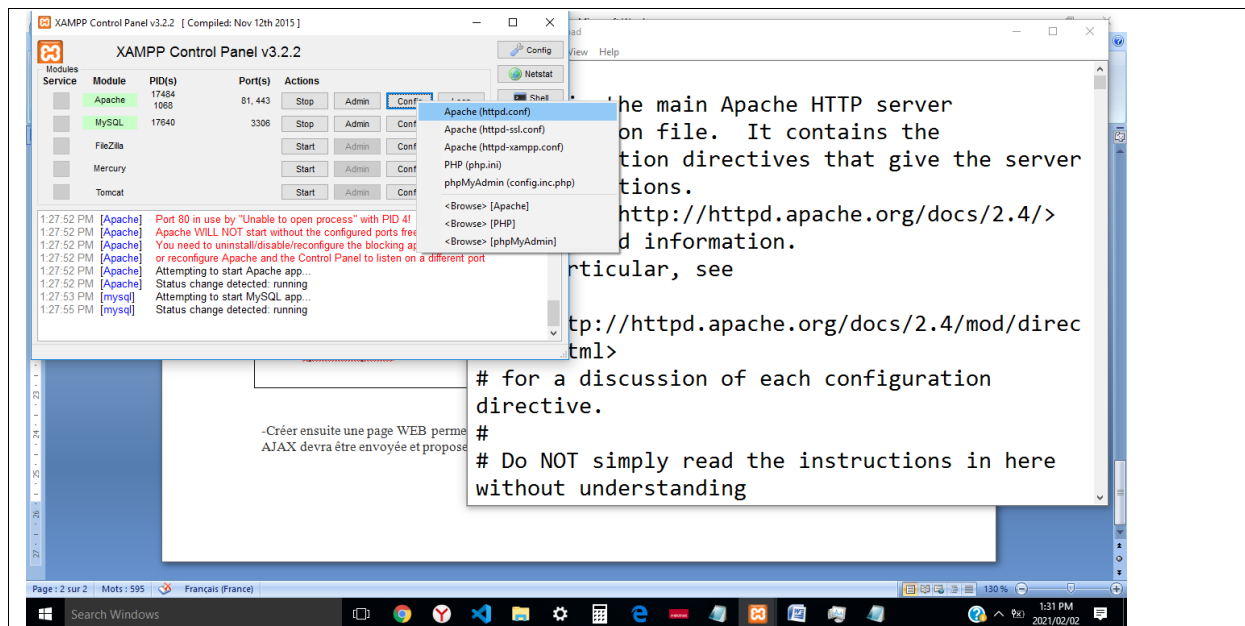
XAMPP Control Panel v3.2.2 [ Compiled: Nov 12th 2015 ]

XAMPP Control Panel v3.2.2

Config

Netstat

Shell

Modules

| Service | Module | PID(s) | Port(s) | Actions | | | |
|---|---|---|---|---|---|---|---|
| | Apache | 17484 1068 | 81, 443 | Stop | Admin | Config | Logs |
| | MySQL | 17640 | 3306 | Stop | Admin | Config | |
| | FileZilla | | | Start | Admin | Config | |
| | Mercury | | | Start | Admin | Config | |
| | Tomcat | | | Start | Admin | Config | |

Apache (httpd.conf)
Apache (httpd-ssl.conf)
Apache (httpd-xampp.conf)
PHP (php.ini)
phpMyAdmin (config.inc.php)
<Browse> [Apache]
<Browse> [PHP]
<Browse> [phpMyAdmin]

1:27:52 PM [Apache] Port 80 in use by "Unable to open process" with PID 4!
1:27:52 PM [Apache] Apache WILL NOT start without the configured ports free
1:27:52 PM [Apache] You need to uninstall/disable/reconfigure the blocking ap
1:27:52 PM [Apache] or reconfigure Apache and the Control Panel to listen on a different port
1:27:52 PM [Apache] Attempting to start Apache app...
1:27:52 PM [Apache] Status change detected: running
1:27:53 PM [mysql] Attempting to start MySQL app...
1:27:55 PM [mysql] Status change detected: running

ad
View Help

the main Apache HTTP server
on file. It contains the
tion directives that give the server
tions.
http://httpd.apache.org/docs/2.4/>
d information.
rticular, see

tp://httpd.apache.org/docs/2.4/mod/direc
tml>
# for a discussion of each configuration directive.
#
# Do NOT simply read the instructions in here without understanding

-Créer ensuite une page WEB perme
AJAX devra être envoyée et propose

Page : 2 sur 2 Mots : 595 Français (France) 130 %

Search Windows

1:31 PM
2021/02/02